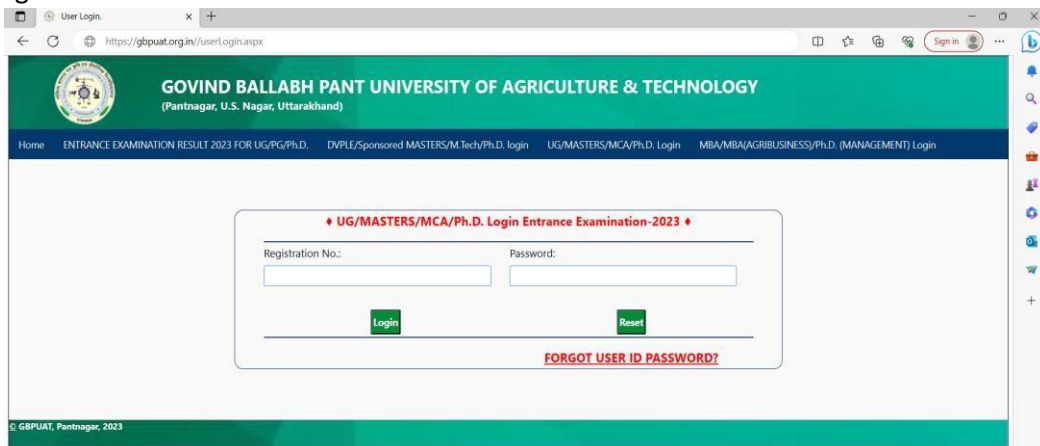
User Login.

https://gbpuat.org.in//userLogin.aspx

Sign in

GOVIND BALLABH PANT UNIVERSITY OF AGRICULTURE & TECHNOLOGY
(Pantnagar, U.S. Nagar, Uttarakhand)

Home ENTRANCE EXAMINATION RESULT 2023 FOR UG/PG/Ph.D. DVPLE/Sponsored MASTERS/M.Tech/Ph.D. login UG/MASTERS/MCA/Ph.D. Login MBA/MBA(AGRIBUSINESS)/Ph.D. (MANAGEMENT) Login

♦ UG/MASTERS/MCA/Ph.D. Login Entrance Examination-2023 ♦

Registration No.:

Password:

Login

Reset

FORGOT USER ID PASSWORD?

© GBPUAT, Pantnagar, 2023